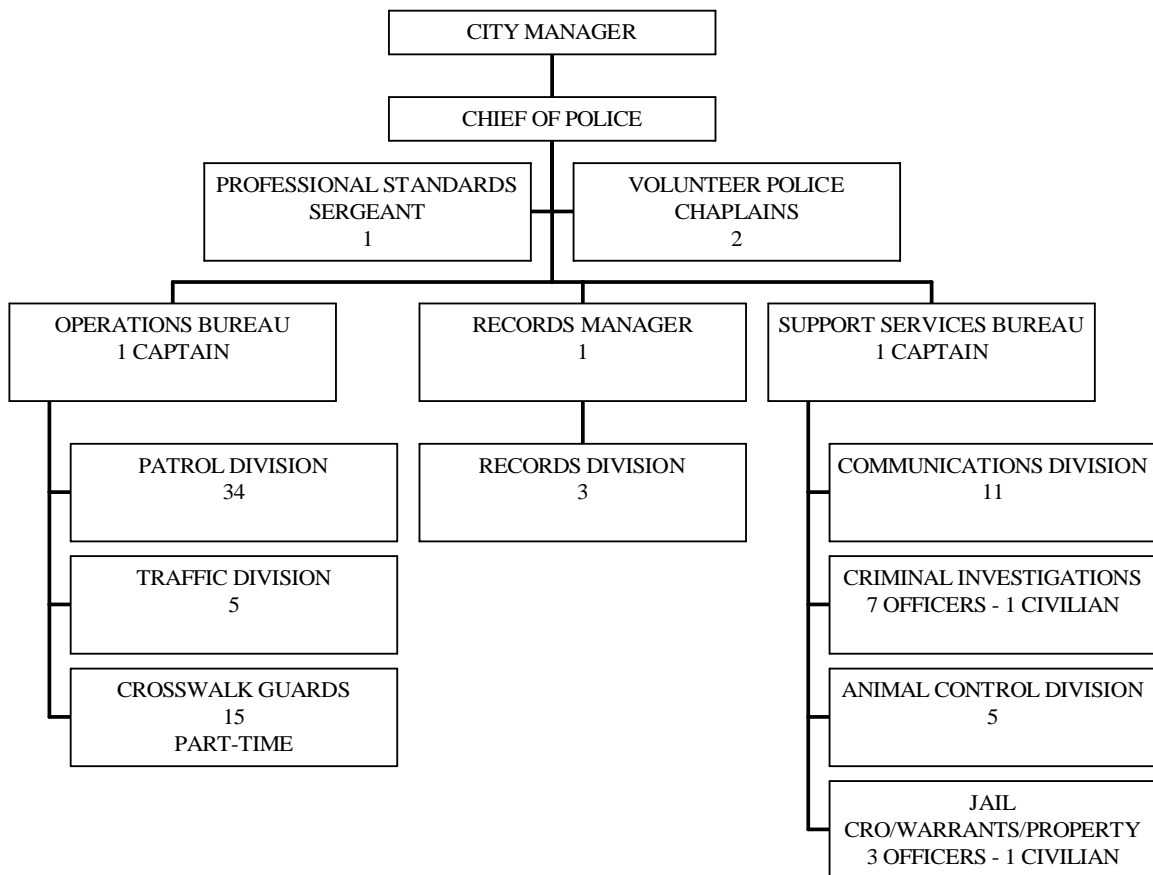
CITY MANAGER

CHIEF OF POLICE

PROFESSIONAL STANDARDS
SERGEANT
1

VOLUNTEER POLICE
CHAPLAINS
2

OPERATIONS BUREAU
1 CAPTAIN

RECORDS MANAGER
1

SUPPORT SERVICES BUREAU
1 CAPTAIN

PATROL DIVISION
34

TRAFFIC DIVISION
5

CROSSWALK GUARDS
15
PART-TIME

RECORDS DIVISION
3

COMMUNICATIONS DIVISION
11

CRIMINAL INVESTIGATIONS
7 OFFICERS - 1 CIVILIAN

ANIMAL CONTROL DIVISION
5

JAIL
CRO/WARRANTS/PROPERTY
3 OFFICERS - 1 CIVILIAN